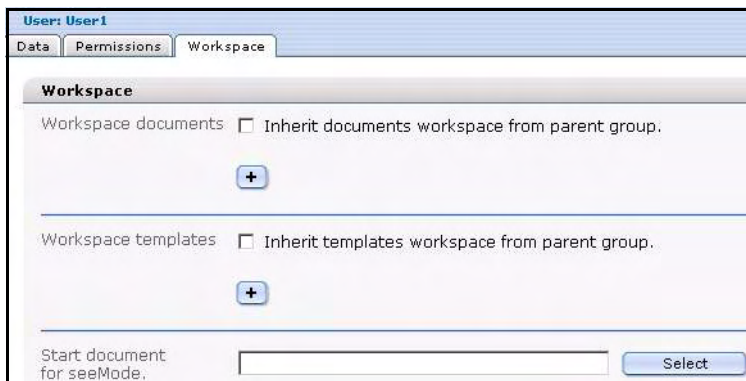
User: User1

Data | Permissions | Workspace

Workspace

Workspace documents ☐ Inherit documents workspace from parent group.

+

Workspace templates ☐ Inherit templates workspace from parent group.

+

Start document for seeMode.

Select